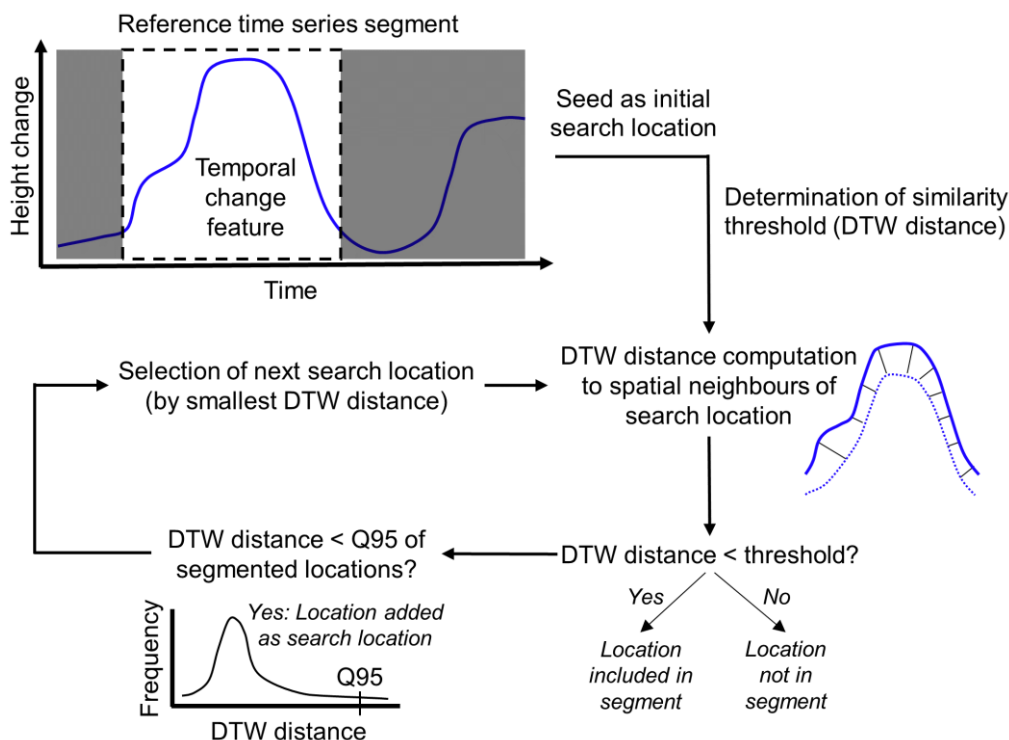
Reference time series segment

Height change

Temporal change feature

Time

Seed as initial search location

Determination of similarity threshold (DTW distance)

DTW distance computation to spatial neighbours of search location

Selection of next search location (by smallest DTW distance)

DTW distance < threshold?

Yes

No

Location included in segment

Location not in segment

DTW distance < Q95 of segmented locations?

Frequency

Yes: Location added as search location

Q95

DTW distance